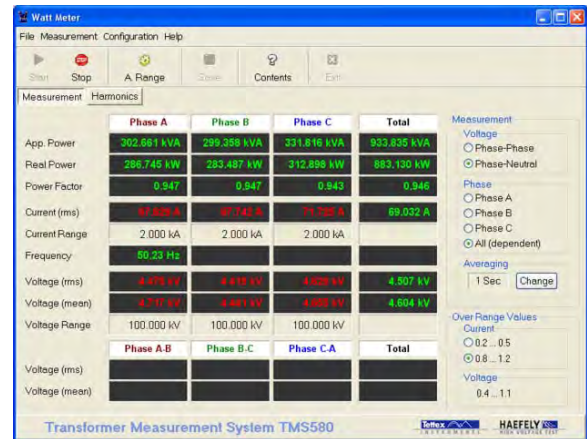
Watt Meter
File Measurement Configuration Help
Start Stop A. Range Save Contents Exit
Measurement Harmonics

|  | Phase A | Phase B | Phase C | Total |
|---|---|---|---|---|
| App. Power | 302.661 kVA | 299.358 kVA | 331.816 kVA | 933.835 kVA |
| Real Power | 286.745 kW | 283.487 kW | 312.898 kW | 883.130 kW |
| Power Factor | 0.947 | 0.947 | 0.943 | 0.946 |
| Current (rms) | 67.629 A | 67.742 A | 71.725 A | 69.032 A |
| Current Range | 2.000 kA | 2.000 kA | 2.000 kA |  |
| Frequency | 50.23 Hz |  |  |  |
| Voltage (rms) | 4.475 kV | 4.419 kV | 4.626 kV | 4.507 kV |
| Voltage (mean) | 4.717 kV | 4.461 kV | 4.635 kV | 4.604 kV |
| Voltage Range | 100.000 kV | 100.000 kV | 100.000 kV |  |

|  | Phase A-B | Phase B-C | Phase C-A | Total |
|---|---|---|---|---|
| Voltage (rms) |  |  |  |  |
| Voltage (mean) |  |  |  |  |

Measurement
Voltage
Phase-Phase
Phase-Neutral
Phase
Phase A
Phase B
Phase C
All (dependent)
Averaging
1 Sec Change

Over Range Values
Current
0.2 ... 0.5
0.8 ... 1.2
Voltage
0.4 ... 1.1

Transformer Measurement System TMS580
Tettex INSTRUMENTS HAEFELY HIGH VOLTAGE TEST